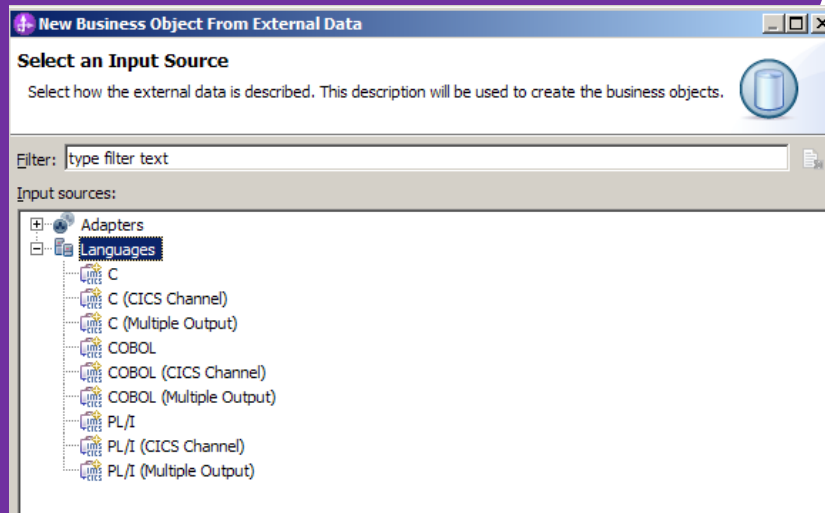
New Business Object From External Data

Select an Input Source

Select how the external data is described. This description will be used to create the business objects.

Filter: type filter text

Input sources:

Adapters
Languages
C
C (CICS Channel)
C (Multiple Output)
COBOL
COBOL (CICS Channel)
COBOL (Multiple Output)
PL/I
PL/I (CICS Channel)
PL/I (Multiple Output)